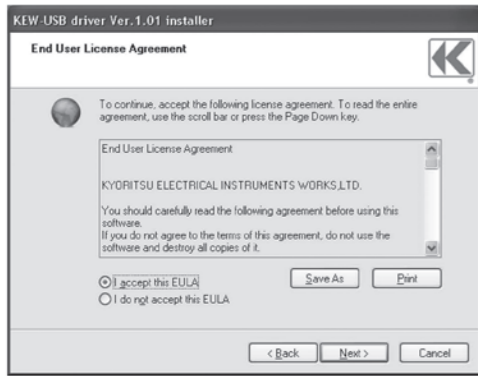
KEW-USB driver Ver.1.01 installer

End User License Agreement

To continue, accept the following license agreement. To read the entire agreement, use the scroll bar or press the Page Down key.

End User License Agreement

KYORITSU ELECTRICAL INSTRUMENTS WORKS,LTD.

You should carefully read the following agreement before using this software.
If you do not agree to the terms of this agreement, do not use the software and destroy all copies of it.

I accept this EULA

I do not accept this EULA

Save As

Print

< Back

Next >

Cancel